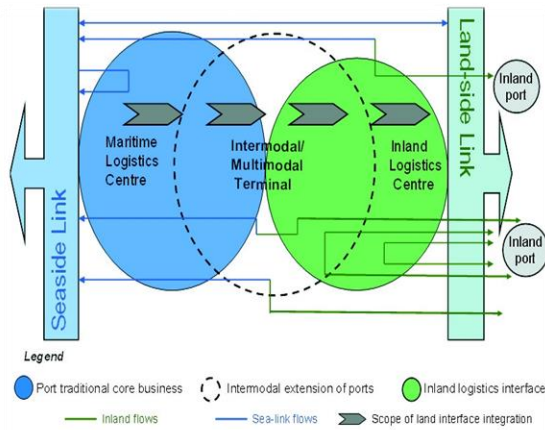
Seaside Link

Maritime Logistics Centre

Intermodal/ Multimodal Terminal

Inland Logistics Centre

Land-side Link

Inland port

Inland port

Legend

Port traditional core business

Intermodal extension of ports

Inland logistics interface

Inland flows

Sea-link flows

Scope of land interface integration